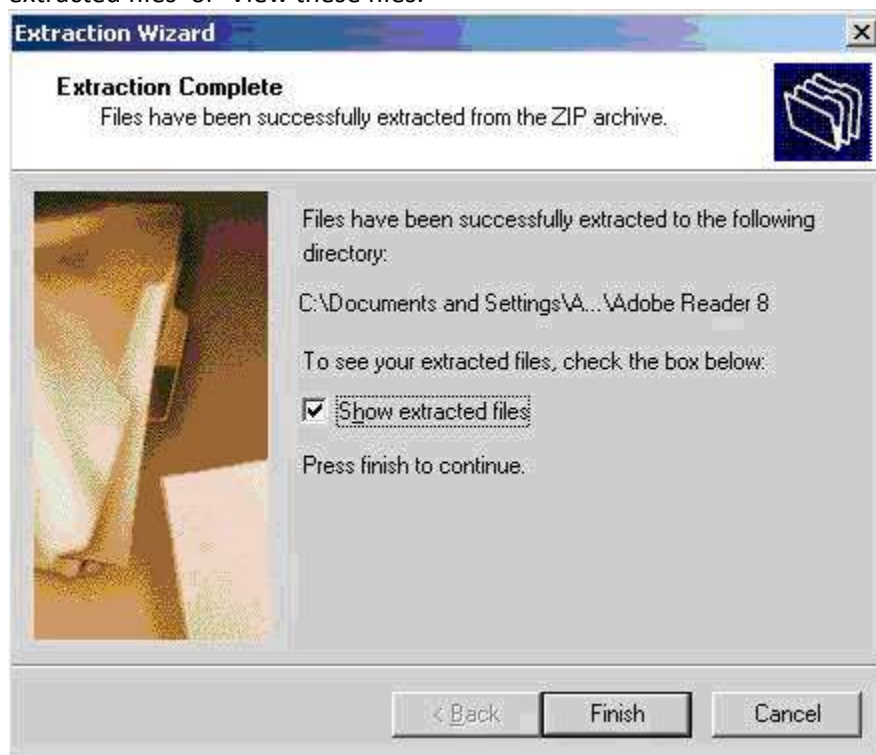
extracted files" or "view these files.

Extraction Wizard

Extraction Complete
Files have been successfully extracted from the ZIP archive.

Files have been successfully extracted to the following directory:

C:\Documents and Settings\A...\Adobe Reader 8

To see your extracted files, check the box below:

☑ Show extracted files

Press finish to continue.

< Back   Finish   Cancel